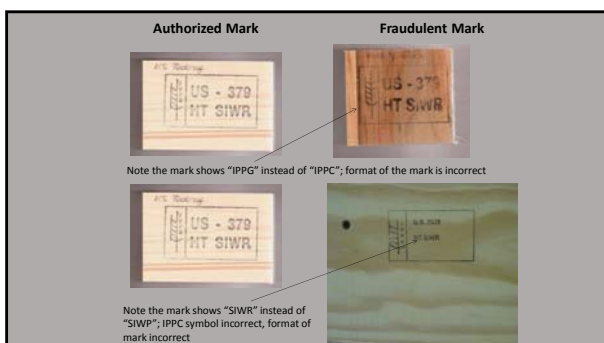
Authorized Mark

Fraudulent Mark

US - 379
HT SIWR

US - 379
HT SIWR

Note the mark shows "IPPG" instead of "IPPC"; format of the mark is incorrect

US - 379
HT SIWR

US-379
HT SIWR

Note the mark shows "SIWR" instead of "SIWP"; IPPC symbol incorrect, format of mark incorrect